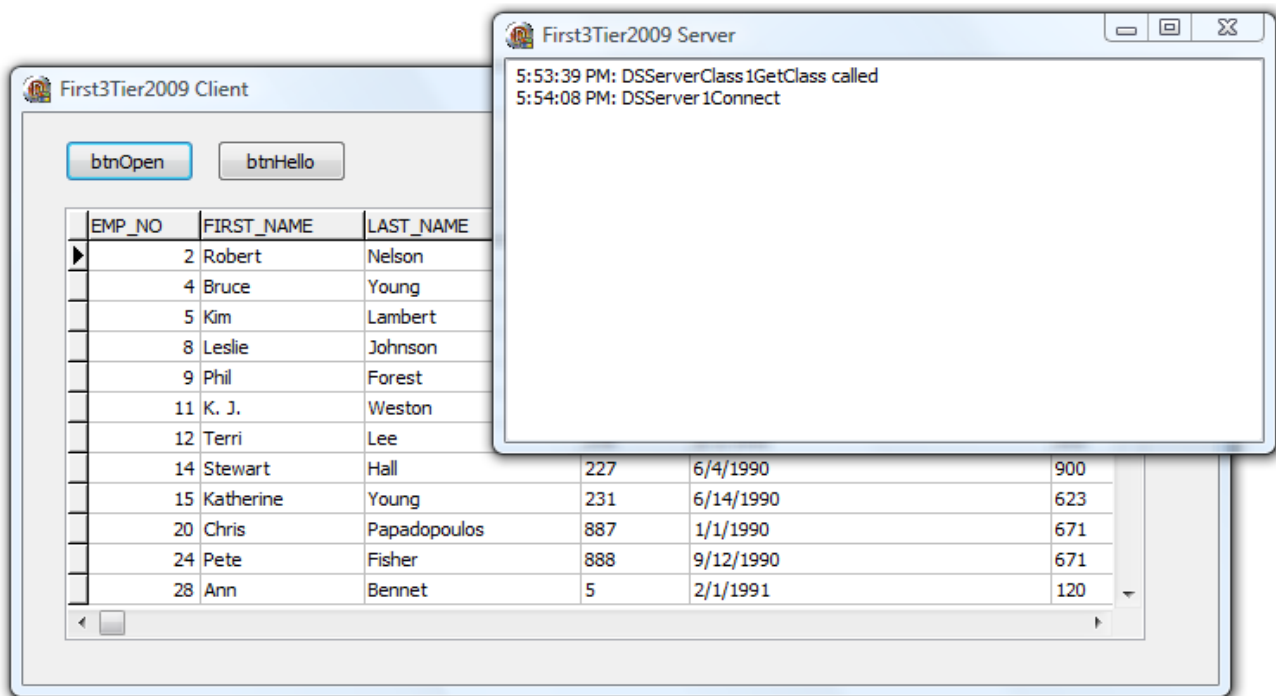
First3Tier2009 Server

5:53:39 PM: DSServerClass1GetClass called
5:54:08 PM: DSServer1Connect

First3Tier2009 Client

btnOpen btnHello

| EMP_NO | FIRST_NAME | LAST_NAME | | | |
|---|---|---|---|---|---|
| 2 | Robert | Nelson | | | |
| 4 | Bruce | Young | | | |
| 5 | Kim | Lambert | | | |
| 8 | Leslie | Johnson | | | |
| 9 | Phil | Forest | | | |
| 11 | K. J. | Weston | | | |
| 12 | Terri | Lee | | | |
| 14 | Stewart | Hall | 227 | 6/4/1990 | 900 |
| 15 | Katherine | Young | 231 | 6/14/1990 | 623 |
| 20 | Chris | Papadopoulos | 887 | 1/1/1990 | 671 |
| 24 | Pete | Fisher | 888 | 9/12/1990 | 671 |
| 28 | Ann | Bennet | 5 | 2/1/1991 | 120 |